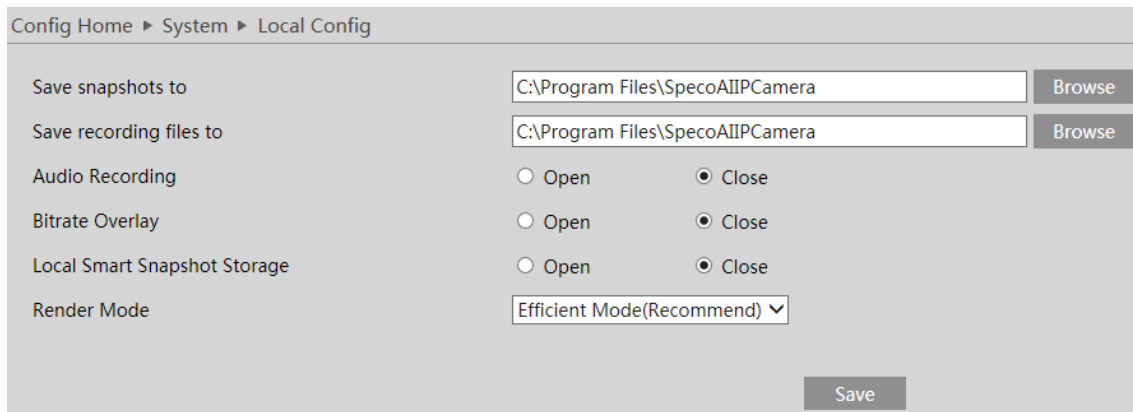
Config Home ▸ System ▸ Local Config

Save snapshots to C:\Program Files\SpecoAIIPCamera Browse

Save recording files to C:\Program Files\SpecoAIIPCamera Browse

Audio Recording ○ Open ◉ Close

Bitrate Overlay ○ Open ◉ Close

Local Smart Snapshot Storage ○ Open ◉ Close

Render Mode Efficient Mode(Recommend)

Save